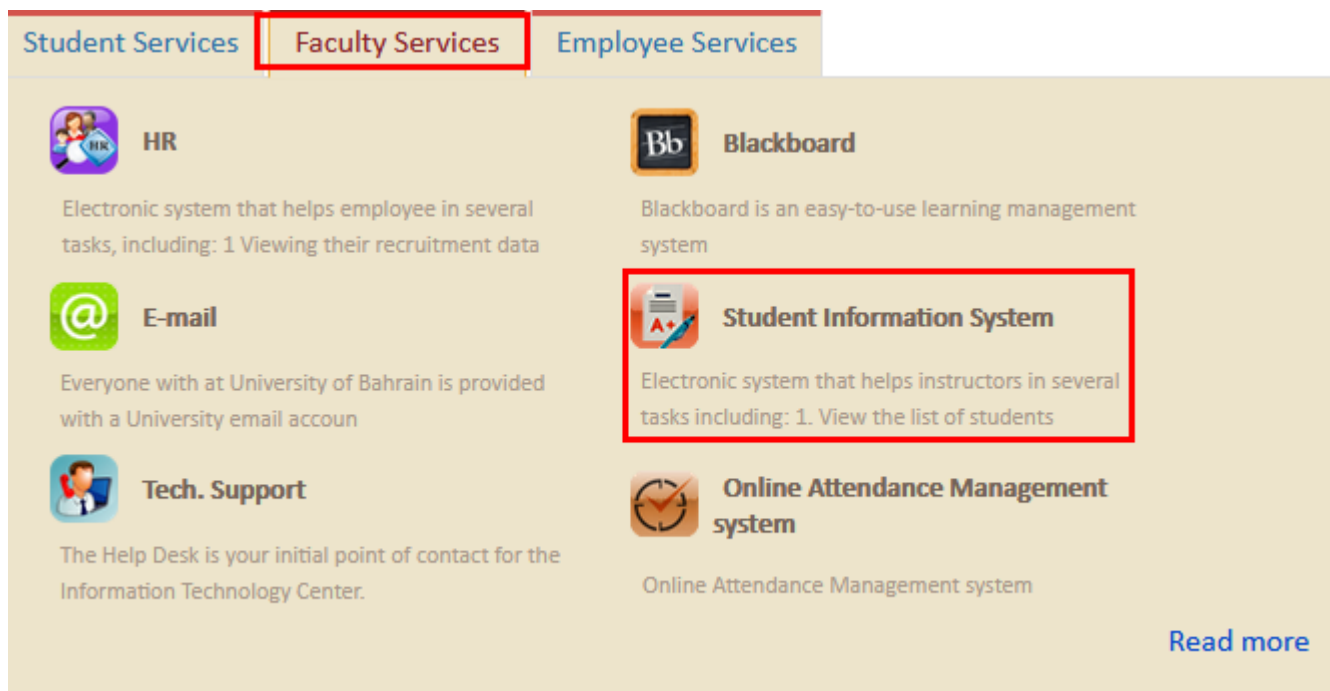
Student Services Faculty Services Employee Services

HR

Electronic system that helps employee in several tasks, including: 1 Viewing their recruitment data

E-mail

Everyone with at University of Bahrain is provided with a University email accoun

Tech. Support

The Help Desk is your initial point of contact for the Information Technology Center.

Blackboard

Blackboard is an easy-to-use learning management system

Student Information System

Electronic system that helps instructors in several tasks including: 1. View the list of students

Online Attendance Management system

Online Attendance Management system

Read more